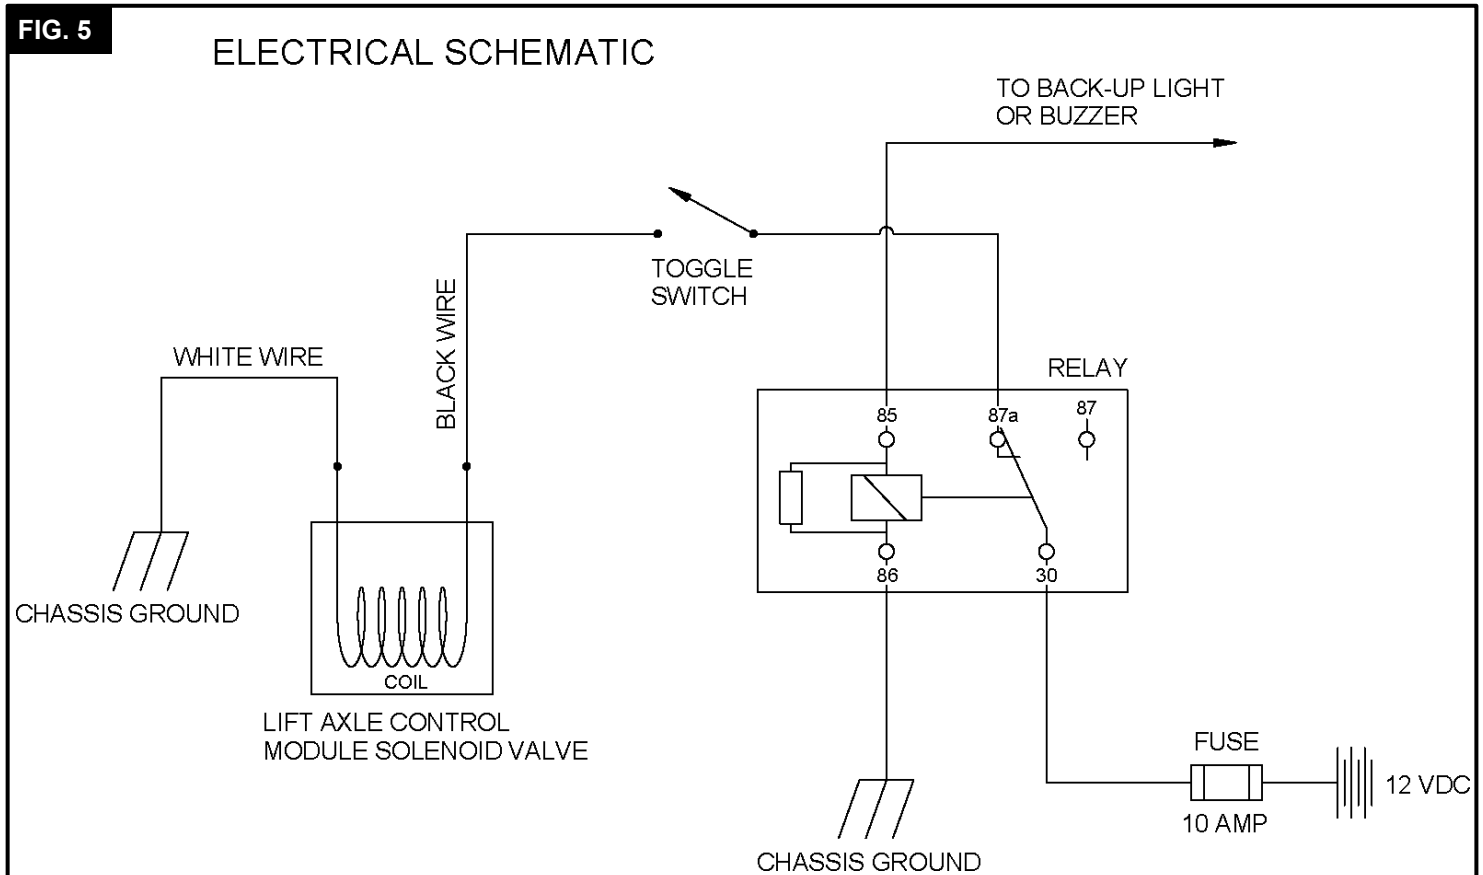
FIG. 5

ELECTRICAL SCHEMATIC

TO BACK-UP LIGHT OR BUZZER

TOGGLE SWITCH

WHITE WIRE

BLACK WIRE

RELAY

85

87a

87

86

30

CHASSIS GROUND

COIL

LIFT AXLE CONTROL MODULE SOLENOID VALVE

FUSE

12 VDC

10 AMP

CHASSIS GROUND